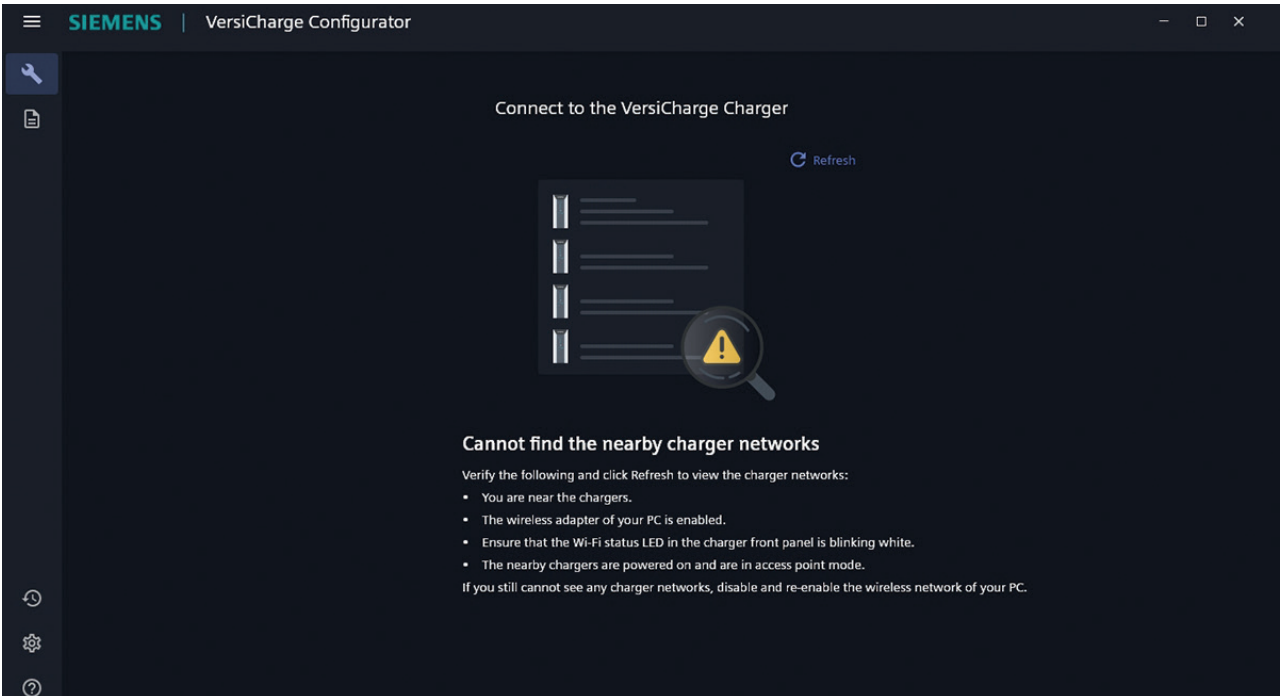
SIEMENS | VersiCharge Configurator

Connect to the VersiCharge Charger

Refresh

Cannot find the nearby charger networks

Verify the following and click Refresh to view the charger networks:
• You are near the chargers.
• The wireless adapter of your PC is enabled.
• Ensure that the Wi-Fi status LED in the charger front panel is blinking white.
• The nearby chargers are powered on and are in access point mode.
If you still cannot see any charger networks, disable and re-enable the wireless network of your PC.